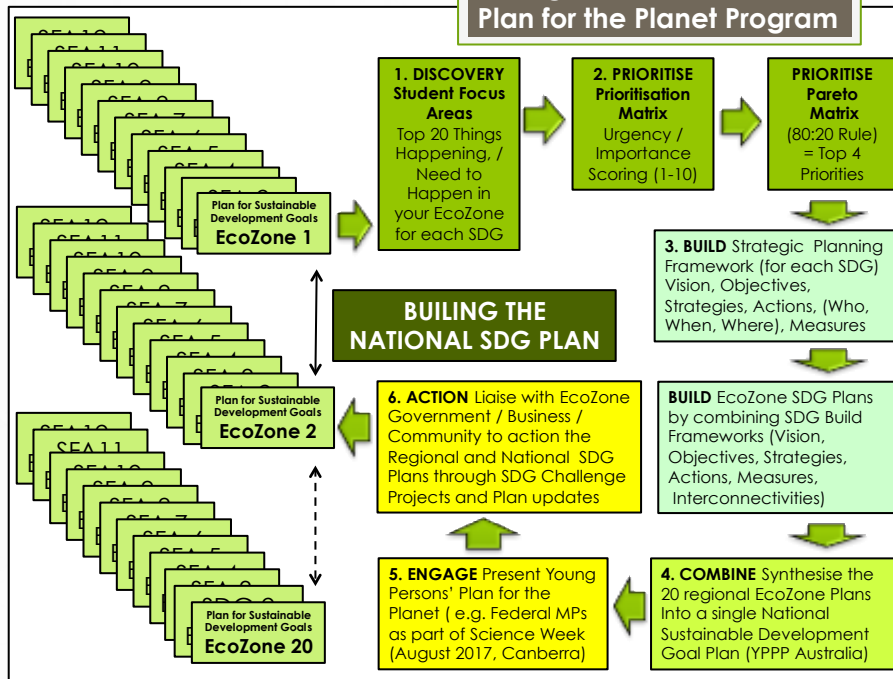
Plan for the Planet Program

Plan for Sustainable Development Goals
EcoZone 1

Plan for Sustainable Development Goals
EcoZone 2

Plan for Sustainable Development Goals
EcoZone 20

1. DISCOVERY Student Focus Areas
Top 20 Things Happening, / Need to Happen in your EcoZone for each SDG

2. PRIORITISE Prioritisation Matrix
Urgency / Importance Scoring (1-10)

PRIORITISE Pareto Matrix
(80:20 Rule) = Top 4 Priorities

3. BUILD Strategic Planning Framework (for each SDG) Vision, Objectives, Strategies, Actions, (Who, When, Where), Measures

BUILING THE NATIONAL SDG PLAN

BUILD EcoZone SDG Plans by combining SDG Build Frameworks (Vision, Objectives, Strategies, Actions, Measures, Interconnectivities)

6. ACTION Liaise with EcoZone Government / Business / Community to action the Regional and National SDG Plans through SDG Challenge Projects and Plan updates

5. ENGAGE Present Young Persons' Plan for the Planet ( e.g. Federal MPs as part of Science Week (August 2017, Canberra)

4. COMBINE Synthesise the 20 regional EcoZone Plans Into a single National Sustainable Development Goal Plan (YPPP Australia)